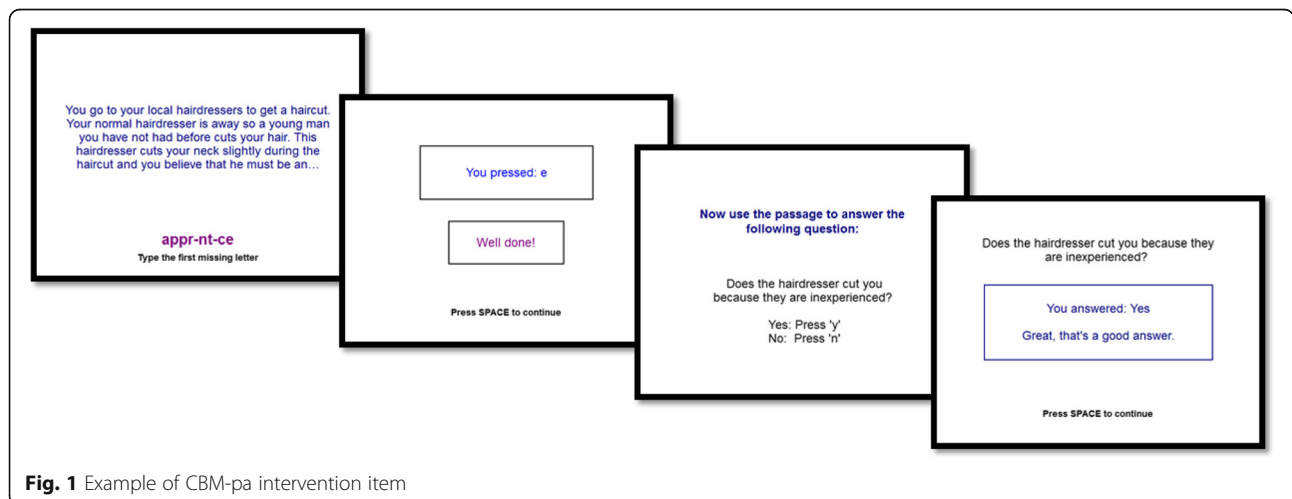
You go to your local hairdressers to get a haircut. Your normal hairdresser is away so a young man you have not had before cuts your hair. This hairdresser cuts your neck slightly during the haircut and you believe that he must be an…

appr-nt-ce

Type the first missing letter

You pressed: e

Well done!

Press SPACE to continue

Now use the passage to answer the following question:

Does the hairdresser cut you because they are inexperienced?

Yes: Press 'y'
No: Press 'n'

Does the hairdresser cut you because they are inexperienced?

You answered: Yes

Great, that's a good answer.

Press SPACE to continue

**Fig. 1** Example of CBM-pa intervention item